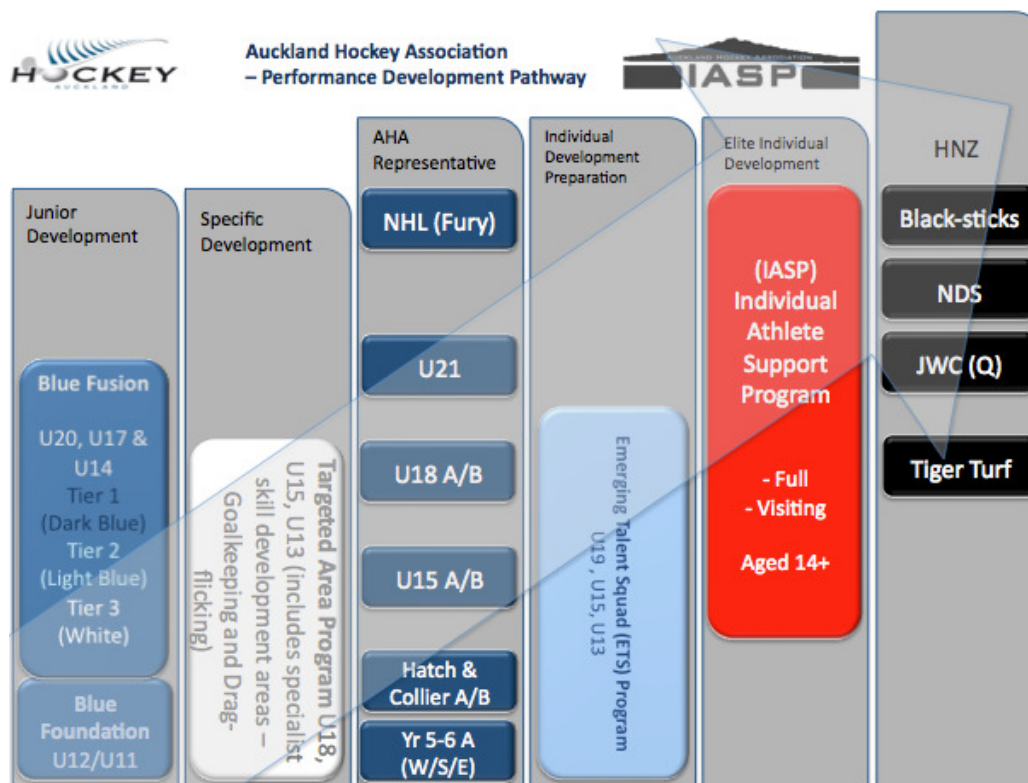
HOCKEY
AUCKLAND

Auckland Hockey Association
– Performance Development Pathway

AUCKLAND HOCKEY ASSOCIATION
IASP

Junior Development

Blue Fusion

U20, U17 & U14
Tier 1 (Dark Blue)
Tier 2 (Light Blue)
Tier 3 (White)

Blue Foundation
U12/U11

Specific Development

Targeted Area Program U18, U15, U13 (includes specialist skill development areas – Goalkeeping and Drag-flicking)

AHA Representative

NHL (Fury)

U21

U18 A/B

U15 A/B

Hatch & Collier A/B

Yr 5-6 A (W/S/E)

Individual Development Preparation

Emerging Talent Squad (ETS) Program
U19, U15, U13

Elite Individual Development

(IASP) Individual Athlete Support Program

- Full
- Visiting

Aged 14+

HNZ

Black-sticks

NDS

JWC (Q)

Tiger Turf